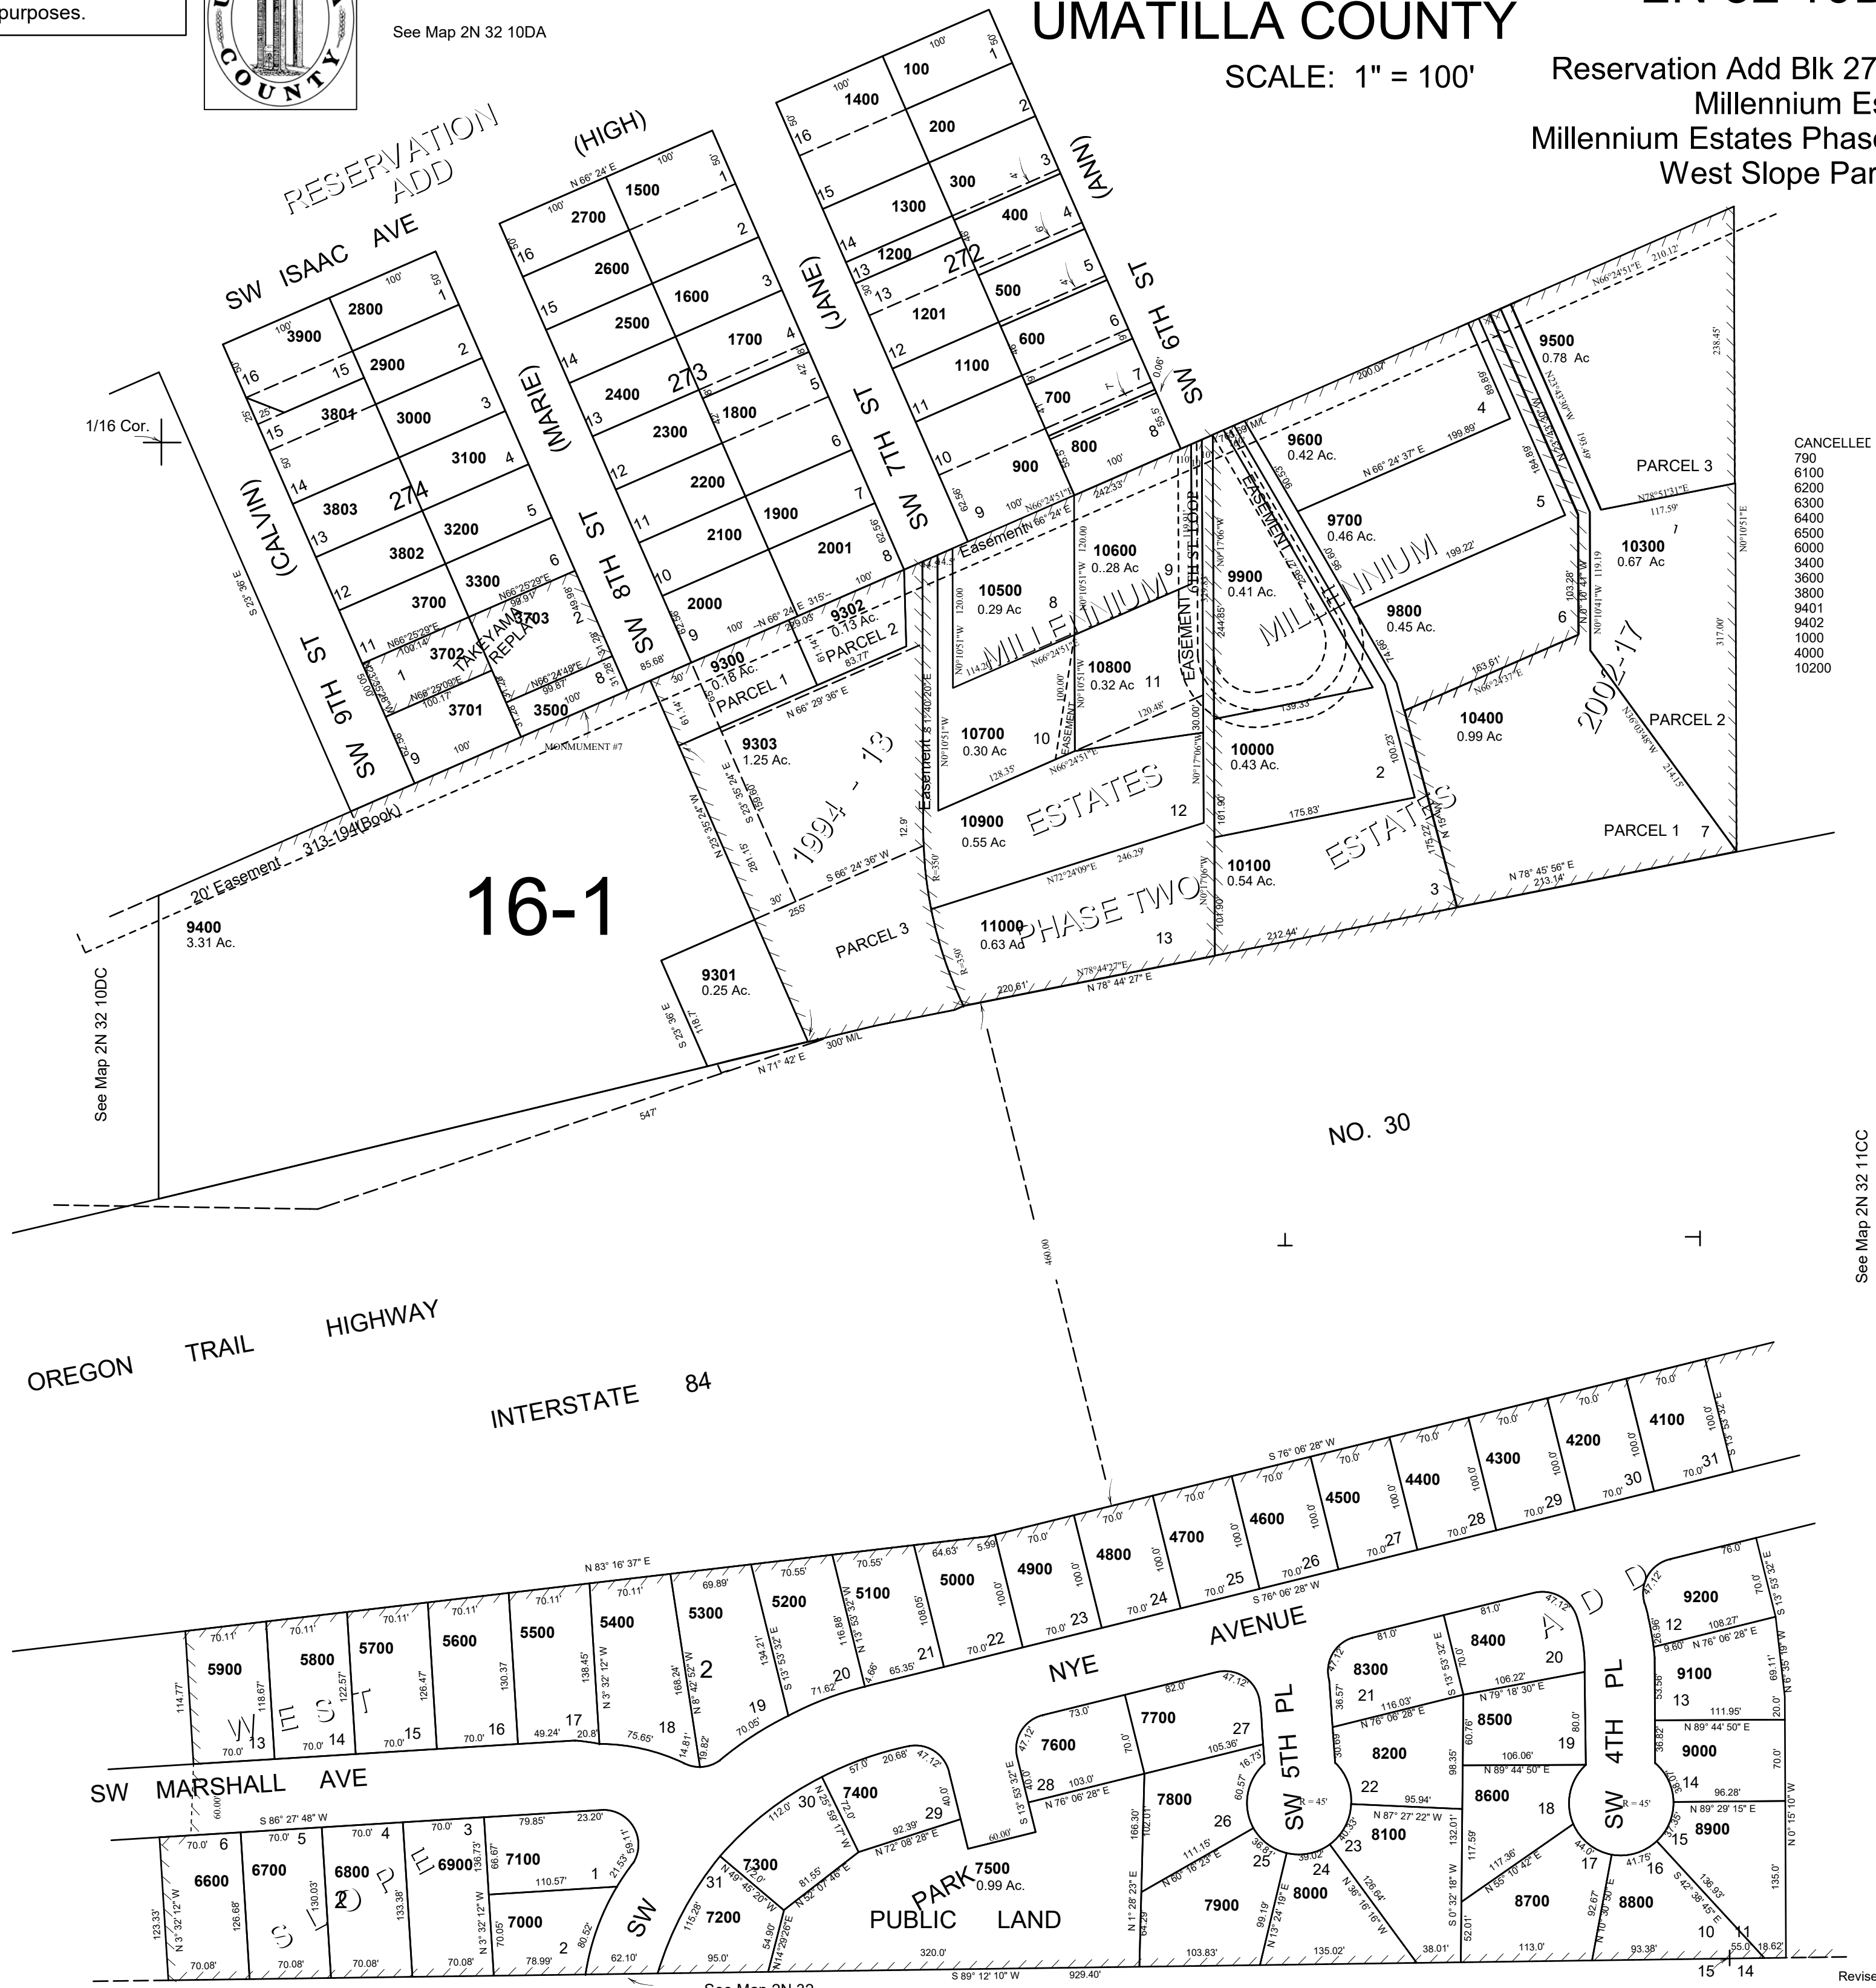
purposes.

See Map 2N 32 10DA

UMATILLA COUNTY

SCALE: 1" = 100'

Reservation Add Blk 27
Millennium Es
Millennium Estates Phase
West Slope Par

RESERVATION ADD

SW ISAAC AVE

(HIGH)

(ANN)

(JANE)

(MARIE)

(CALVIN)

SW 9TH ST

SW 8TH ST

SW 7TH ST

SW 6TH ST

1/16 Cor.

274

273

272

100 1
200 2
300 3
400 4
500 5
600 6
700 7
800 8
900 9
1100 11
1200 13
1201 12
1300 14
1400 16
1500 1
1600 3
1700 4
1800 5
1900 7
2000 9
2001 8
2100 10
2200 11
2300 12
2400 13
2500 14
2600 15
2700 16
2800 1
2900 2
3000 3
3100 4
3200 5
3300 6
3500 8
3700 11
3701 9
3702 1
3703
3801 15
3802 12
3803 13
3900 16

TAKEYAMA REPLAT

MONUMENT #7

313-194(Book)

20' Easement

9400
3.31 Ac.

16-1

9300
0.18 Ac.
PARCEL 1

9302
0.13 Ac.
PARCEL 2

9303
1.25 Ac.

9301
0.25 Ac.

PARCEL 3

1994 - 13

MILLENNIUM ESTATES PHASE TWO

10500
0.29 Ac
8

10600
0..28 Ac
9

10700
0.30 Ac
10

10800
0.32 Ac
11

10900
0.55 Ac
12

11000
0.63 Ac
13

Easement

EASEMENT

6TH ST LOOP

MILLENNIUM ESTATES

9600
0.42 Ac.

9700
0.46 Ac.

9800
0.45 Ac.

9900
0.41 Ac.

10000
0.43 Ac.

10100
0.54 Ac.

9500
0.78 Ac

10300
0.67 Ac

10400
0.99 Ac

PARCEL 3
PARCEL 2
PARCEL 1 7

2002-17

CANCELLED
790
6100
6200
6300
6400
6500
6000
3400
3600
3800
9401
9402
1000
4000
10200

N 71° 42' E
300' M/L
547'

N 78° 44' 27" E
N 78° 45' 56" E

See Map 2N 32 10DC

See Map 2N 32 11CC

NO. 30

OREGON TRAIL HIGHWAY

INTERSTATE 84

S 76° 06' 28" W

N 83° 16' 37" E

4100 31
4200 30
4300 29
4400 28
4500 27
4600 26
4700 25
4800 24
4900 23
5000 22
5100 21
5200 20
5300 2
5400 18
5500 17
5600 16
5700 15
5800 14
5900 13

NYE AVENUE

WEST SLOPE ADD

SW MARSHALL AVE

6600 6
6700 5
6800 4
6900 3
7000 2
7100 1

SW

7200 31
7300 30
7400 29
7500
0.99 Ac.

PARK
PUBLIC LAND

7600 28
7700 27
7800 26
7900 25
8000 24
8100 23
8200 22
8300 21
8400 20
8500 19
8600 18
8700 17
8800 16
8900 15
9000 14
9100 13
9200 12

SW 5TH PL

SW 4TH PL

S 89° 12' 10" W
929.40'

See Map 2N 32

15 14

Revis